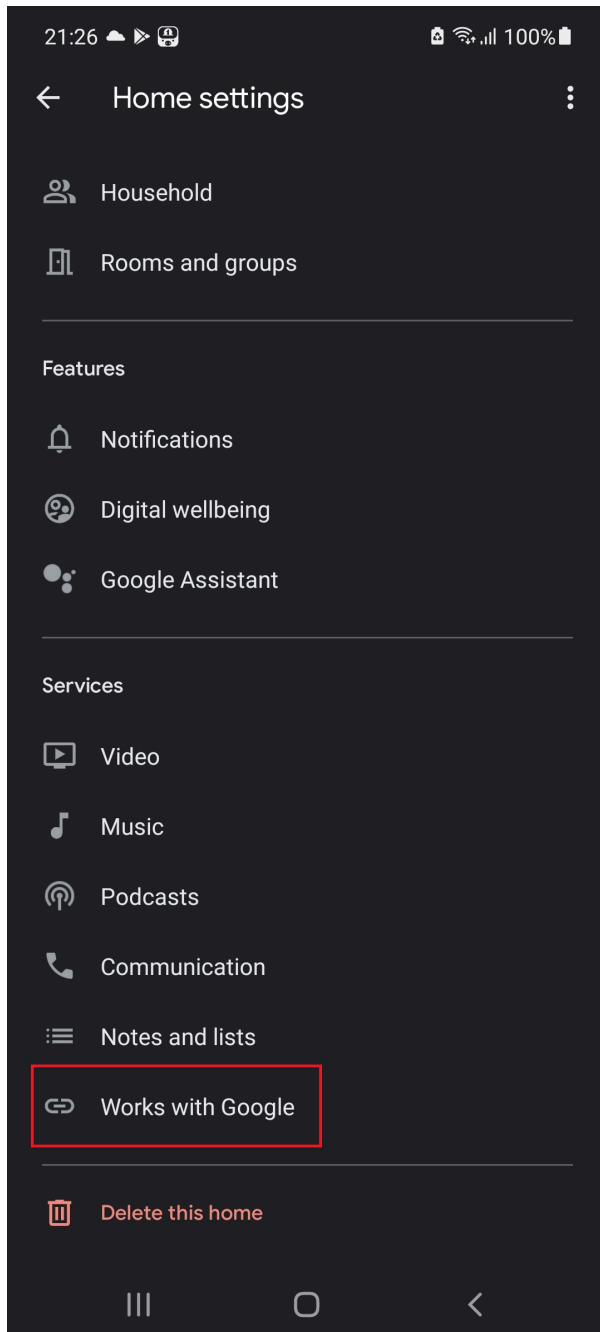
21:26 100%

Home settings

Household

Rooms and groups

Features

Notifications

Digital wellbeing

Google Assistant

Services

Video

Music

Podcasts

Communication

Notes and lists

Works with Google

Delete this home